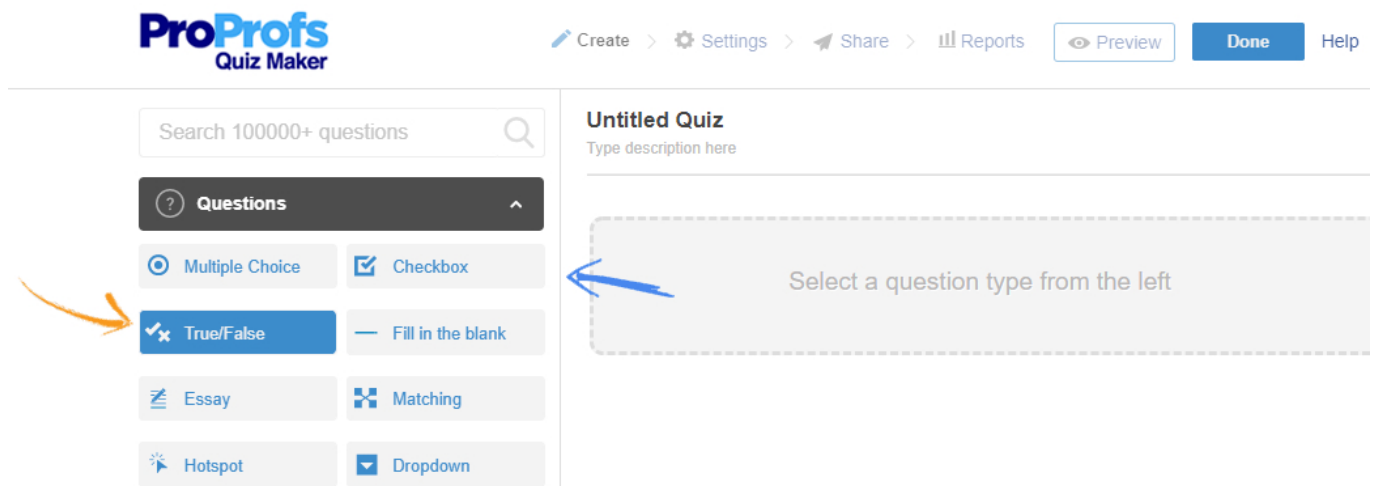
ProProfs Quiz Maker

Create > Settings > Share > Reports

Preview

Done

Help

Search 100000+ questions

Questions

Multiple Choice

Checkbox

True/False

Fill in the blank

Essay

Matching

Hotspot

Dropdown

Untitled Quiz

Type description here

Select a question type from the left